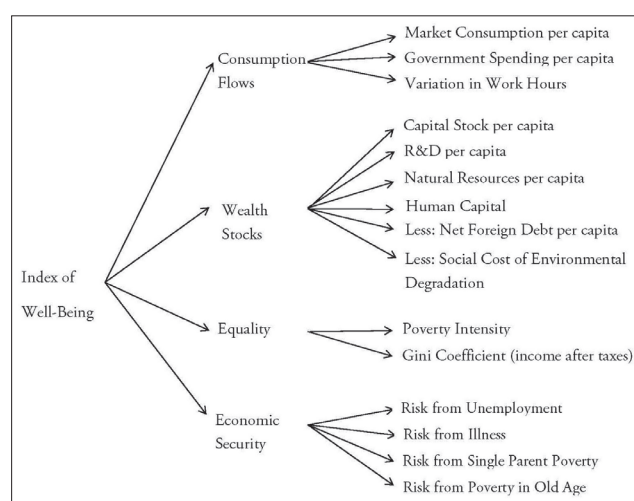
Index of Well-Being

Consumption Flows

Market Consumption per capita
Government Spending per capita
Variation in Work Hours

Wealth Stocks

Capital Stock per capita
R&D per capita
Natural Resources per capita
Human Capital
Less: Net Foreign Debt per capita
Less: Social Cost of Environmental Degradation

Equality

Poverty Intensity
Gini Coefficient (income after taxes)

Economic Security

Risk from Unemployment
Risk from Illness
Risk from Single Parent Poverty
Risk from Poverty in Old Age